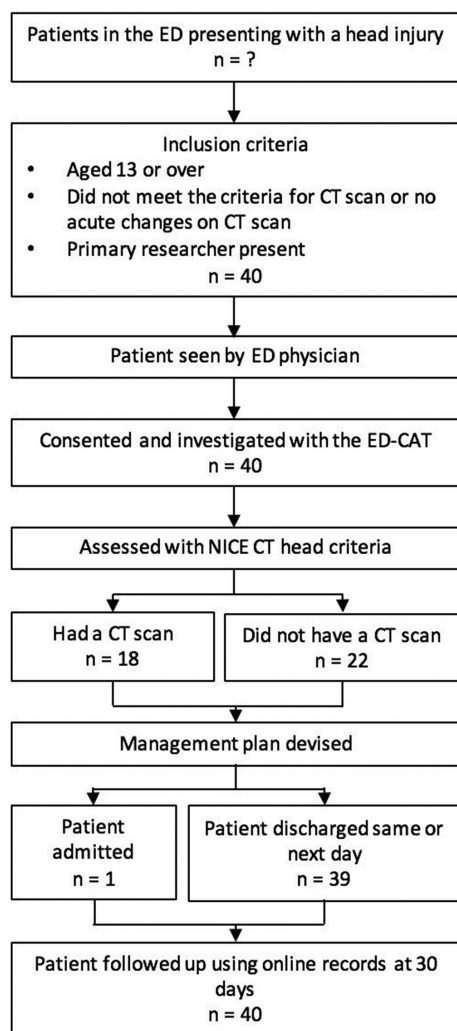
Patients in the ED presenting with a head injury
n = ?

Inclusion criteria
• Aged 13 or over
• Did not meet the criteria for CT scan or no acute changes on CT scan
• Primary researcher present
n = 40

Patient seen by ED physician

Consented and investigated with the ED-CAT
n = 40

Assessed with NICE CT head criteria

Had a CT scan
n = 18

Did not have a CT scan
n = 22

Management plan devised

Patient admitted
n = 1

Patient discharged same or next day
n = 39

Patient followed up using online records at 30 days
n = 40